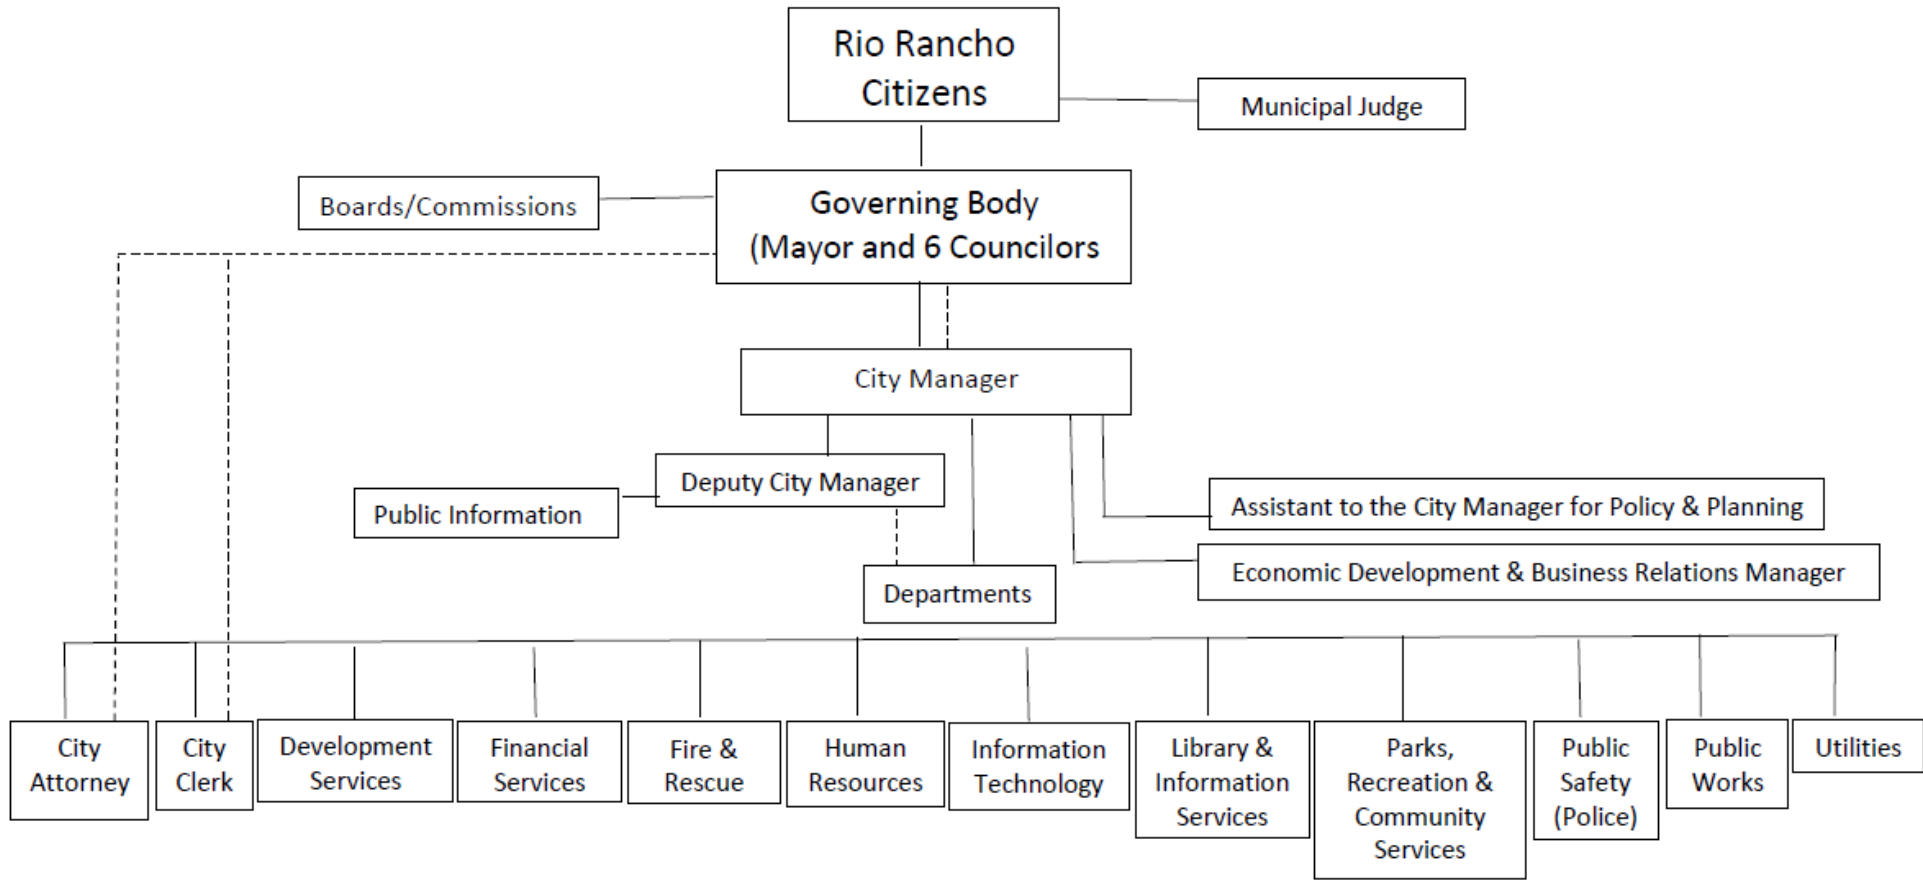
Rio Rancho Citizens

Municipal Judge

Boards/Commissions

Governing Body (Mayor and 6 Councilors

City Manager

Deputy City Manager

Public Information

Assistant to the City Manager for Policy & Planning

Economic Development & Business Relations Manager

Departments

City Attorney

City Clerk

Development Services

Financial Services

Fire & Rescue

Human Resources

Information Technology

Library & Information Services

Parks, Recreation & Community Services

Public Safety (Police)

Public Works

Utilities